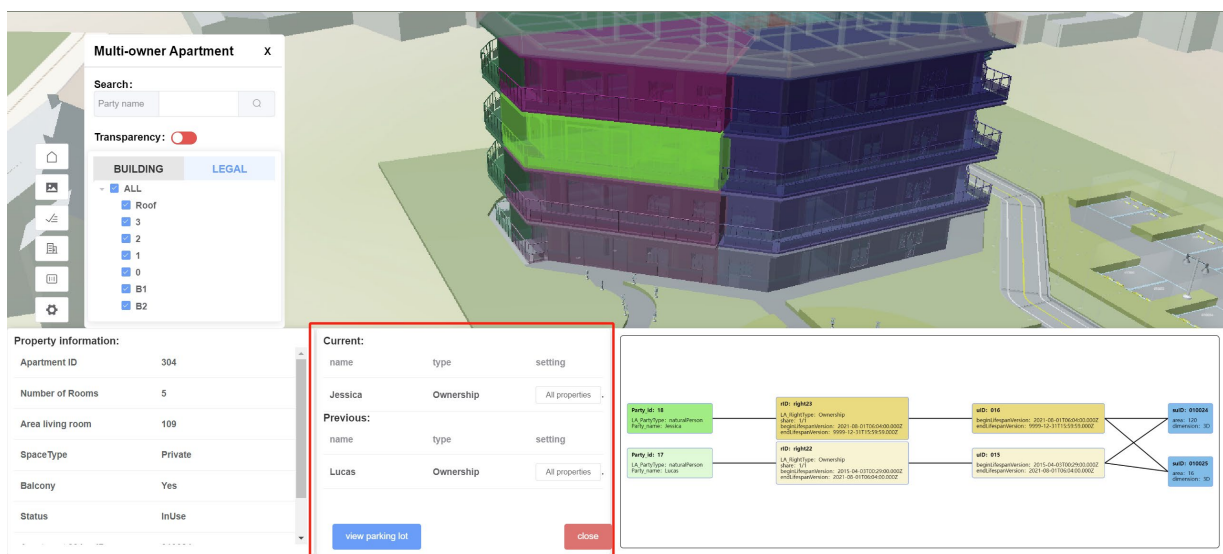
Multi-owner Apartment X

Search:

Party name

Transparency:

BUILDING LEGAL

ALL
Roof
3
2
1
0
B1
B2

Property information:

| Apartment ID | 304 |
|---|---|
| Number of Rooms | 5 |
| Area living room | 109 |
| SpaceType | Private |
| Balcony | Yes |
| Status | InUse |

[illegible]

Current:

| name | type | setting |
|---|---|---|
| Jessica | Ownership | All properties |

Previous:

| name | type | setting |
|---|---|---|
| Lucas | Ownership | All properties |

view parking lot

close

Party_id: 18
LA_PartyType: naturalPerson
Party_name: Jessica

rID: right23
LA_RightType: Ownership
share: 1/1
beginLifespanVersion: 2021-08-01T06:04:00.000Z
endLifespanVersion: 9999-12-31T15:59:59.000Z

uID: 016
beginLifespanVersion: 2021-08-01T06:04:00.000Z
endLifespanVersion: 9999-12-31T15:59:59.000Z

suID: 010024
area: 120
dimension: 3D

Party_id: 17
LA_PartyType: naturalPerson
Party_name: Lucas

rID: right22
LA_RightType: Ownership
share: 1/1
beginLifespanVersion: 2015-04-03T00:29:00.000Z
endLifespanVersion: 2021-08-01T06:04:00.000Z

uID: 015
beginLifespanVersion: 2015-04-03T00:29:00.000Z
endLifespanVersion: 2021-08-01T06:04:00.000Z

suID: 010025
area: 16
dimension: 3D